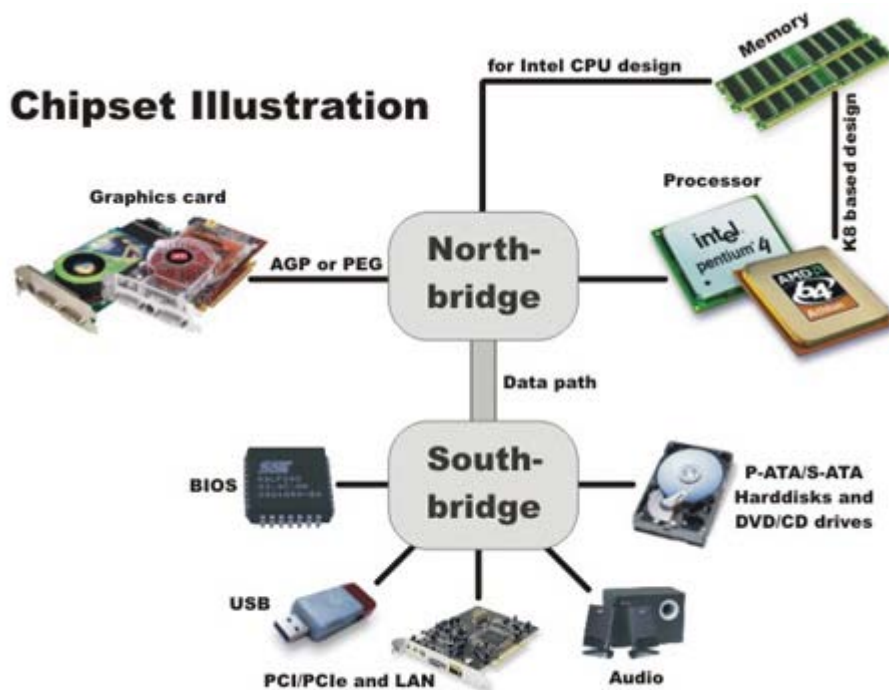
Chipset Illustration

for Intel CPU design

Memory

K8 based design

Graphics card

Processor

intel pentium 4

AMD 64

AGP or PEG

North-bridge

Data path

South-bridge

BIOS

P-ATA/S-ATA Harddisks and DVD/CD drives

USB

PCI/PCIe and LAN

Audio